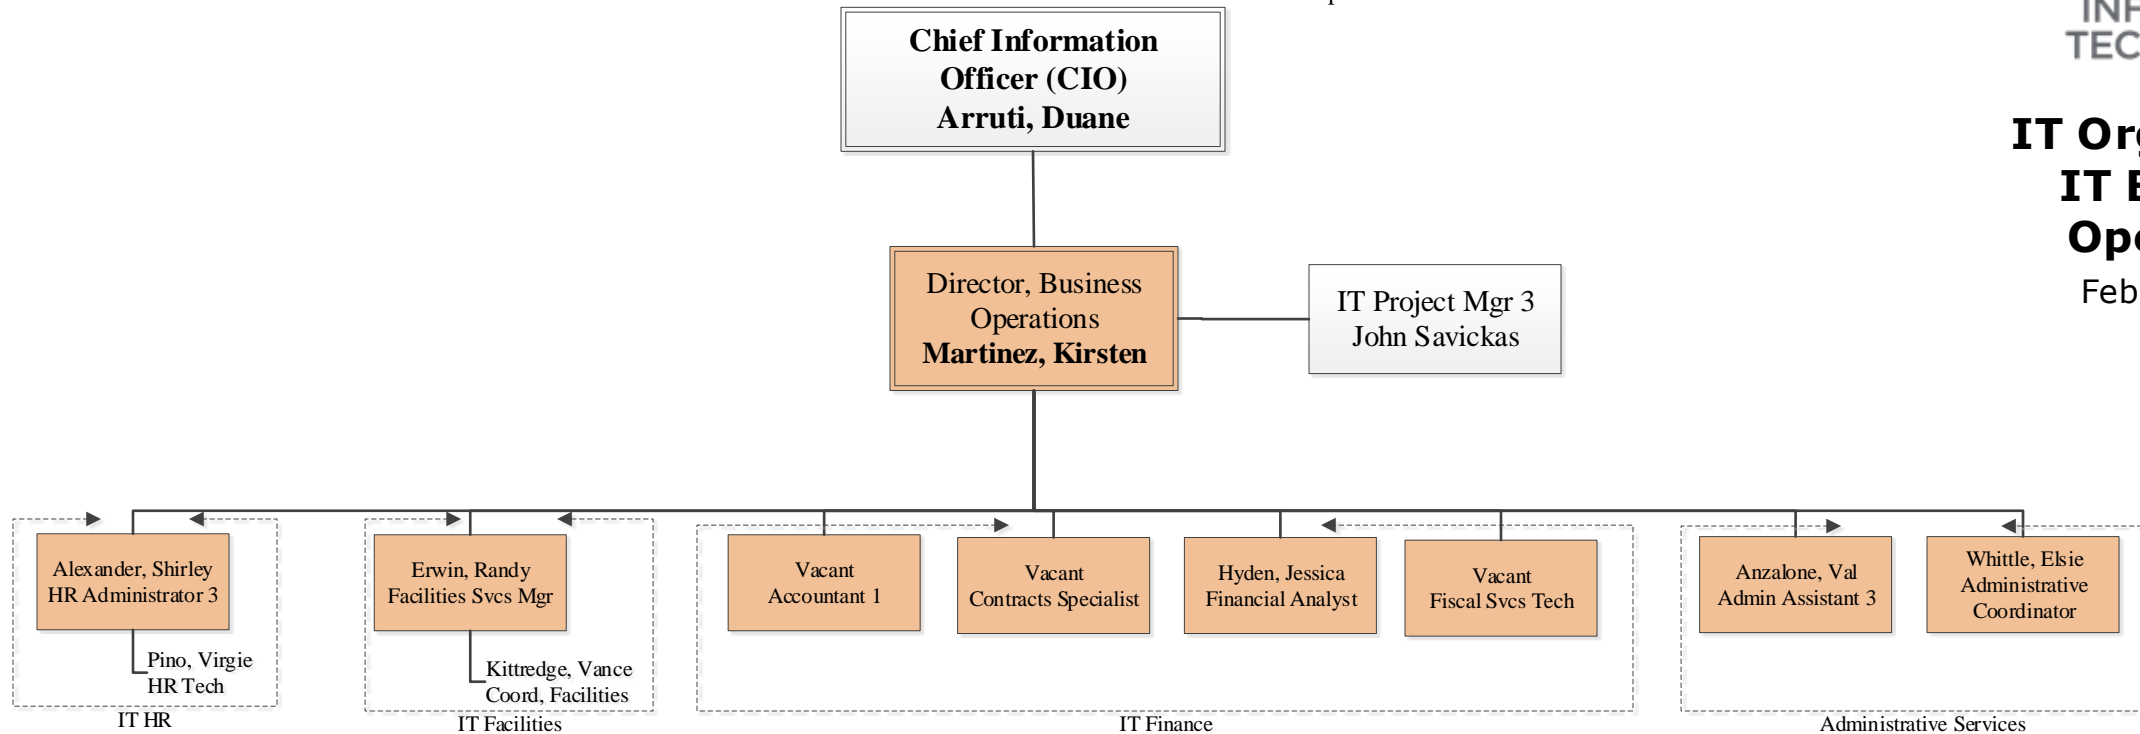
INF
TEC

IT Org
IT B
Ope
Feb

Chief Information Officer (CIO)
Arruti, Duane

Director, Business Operations
Martinez, Kirsten

IT Project Mgr 3
John Savickas

Alexander, Shirley
HR Administrator 3

Pino, Virgie
HR Tech

IT HR

Erwin, Randy
Facilities Svcs Mgr

Kittredge, Vance
Coord, Facilities

IT Facilities

Vacant
Accountant 1

Vacant
Contracts Specialist

Hyden, Jessica
Financial Analyst

Vacant
Fiscal Svcs Tech

IT Finance

Anzalone, Val
Admin Assistant 3

Whittle, Elsie
Administrative Coordinator

Administrative Services